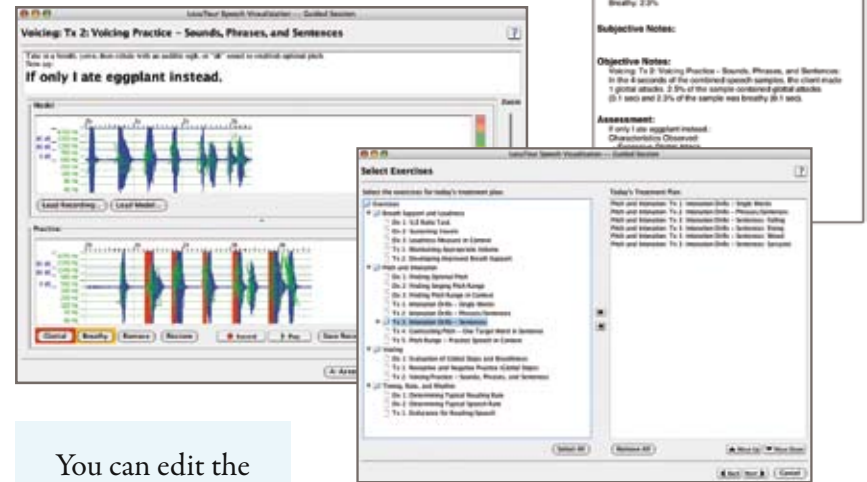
LessTour Speech Visualization — Guided Session

Voicing: Tx 2: Voicing Practice – Sounds, Phrases, and Sentences

If only I ate eggplant instead.

Model

Load Recording... Load Model...

Practice

Glottal Breathy Remove Review Record Play

Breathy: 2.3%

Subjective Notes:

Objective Notes:

Voicing: Tx 2: Voicing Practice – Sounds, Phrases, and Sentences: In the 4 seconds of the combined speech samples, the client made 1 glottal attacks. 2.5% of the sample contained glottal attacks (0.1 sec) and 2.3% of the sample was breathy (0.1 sec).

Assessment:

If only I ate eggplant instead.

Characteristics Observed:

LessTour Speech Visualization — Guided Session

Select Exercises

Select the exercises for today's treatment plan:

Today's Treatment Plan:

Exercises

Breath Support and Loudness

Pitch and Intonation

Voicing

Timing, Rate, and Rhythm

Pitch and Intonation: Tx 1: Intonation Drills – Single Words

Pitch and Intonation: Tx 1: Intonation Drills – Phrases/Sentences

Pitch and Intonation: Tx 1: Intonation Drills – Sentences: Falling

Pitch and Intonation: Tx 1: Intonation Drills – Sentences: Rising

Pitch and Intonation: Tx 1: Intonation Drills – Sentences: Mixed

Pitch and Intonation: Tx 1: Intonation Drills – Sentences: Sarcasm

Select All

Remove All

Move Up Move Down

Back Start Cancel

You can edit the